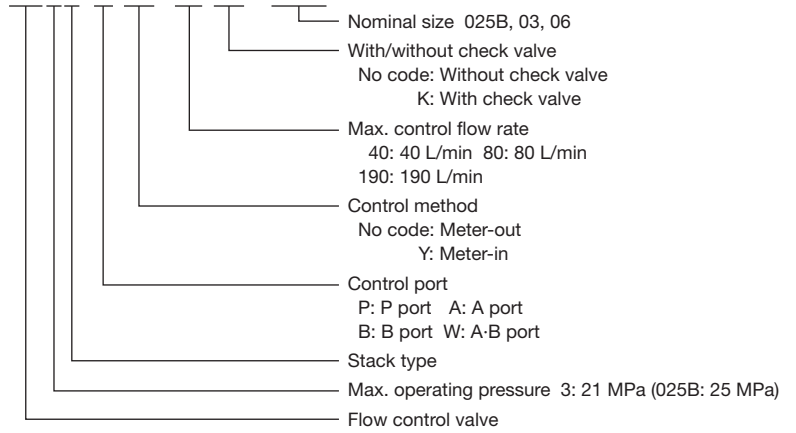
Nominal size 025B, 03, 06

With/without check valve
No code: Without check valve
K: With check valve

Max. control flow rate
40: 40 L/min 80: 80 L/min
190: 190 L/min

Control method
No code: Meter-out
Y: Meter-in

Control port
P: P port A: A port
B: B port W: A·B port

Stack type

Max. operating pressure 3: 21 MPa (025B: 25 MPa)

Flow control valve